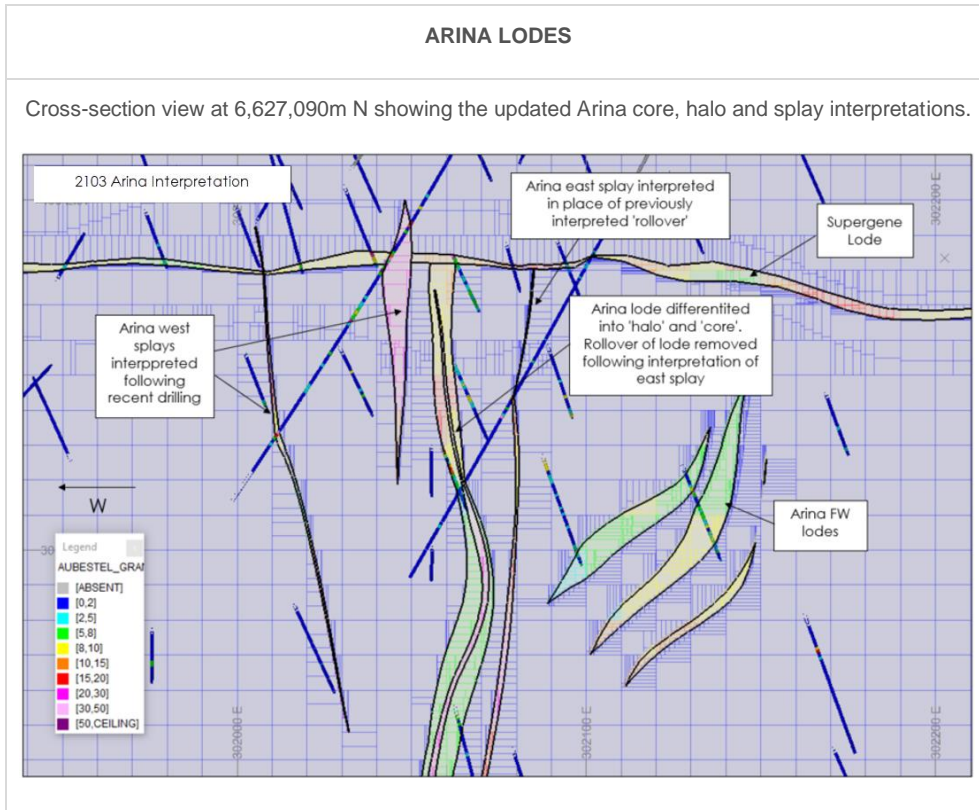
ARINA LODES

Cross-section view at 6,627,090m N showing the updated Arina core, halo and splay interpretations.

2103 Arina Interpretation

Arina east splay interpreted in place of previously interpreted 'rollover'

Supergene Lode

Arina west splays interppreted following recent drilling

Arina lode differentited into 'halo' and 'core'. Rollover of lode removed following interpretation of east splay

W

Arina FW lodes

Legend
AUBESTEL_GRA
[ABSENT]
[0,2]
[2,5]
[5,8]
[8,10]
[10,15]
[15,20]
[20,30]
[30,50]
[50,CEILING]

302000 E
302100 E
302200 E